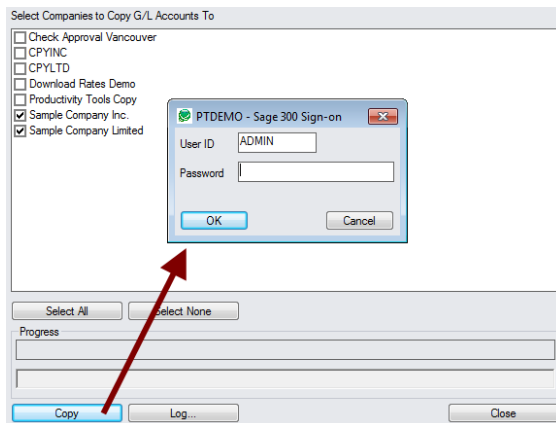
Select Companies to Copy G/L Accounts To

Check Approval Vancouver
CPYINC
CPYLTD
Download Rates Demo
Productivity Tools Copy
Sample Company Inc.
Sample Company Limited

PTDEMO - Sage 300 Sign-on
User ID ADMIN
Password
OK
Cancel

Select All
Select None
Progress

Copy
Log...
Close